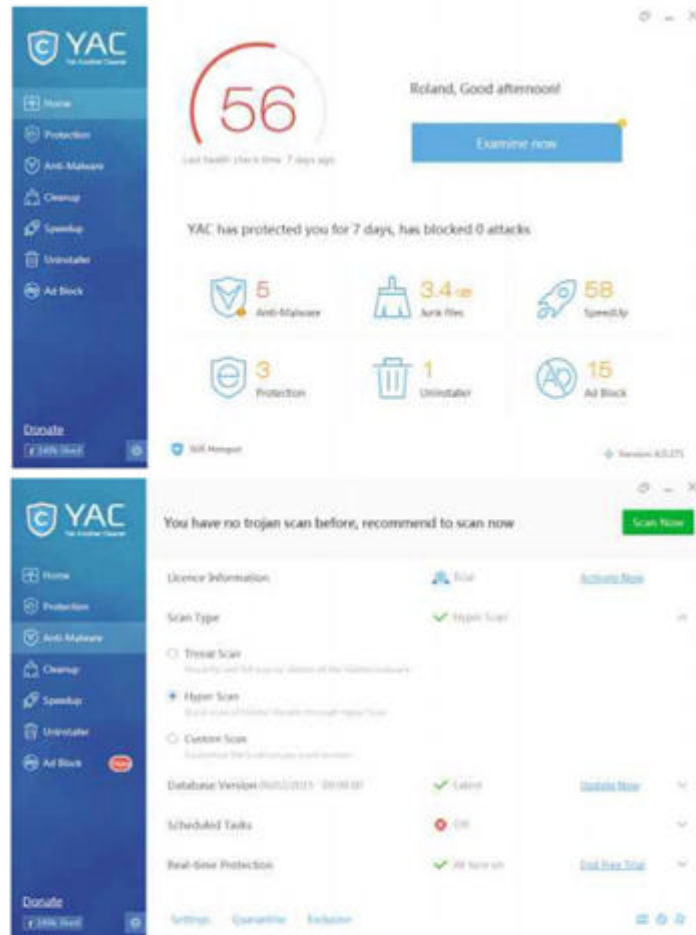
YAC
Yet Another Cleaner

Home
Protection
Anti-Malware
Cleanup
Speedup
Uninstaller
Ad Block

56
Last health check time: 7 days ago

Roland, Good afternoon!

Examine now

YAC has protected you for 7 days, has blocked 0 attacks

5 Anti-Malware
3.4 GB Junk files
58 SpeedUp
3 Protection
1 Uninstaller
15 Ad Block

Donate
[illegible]

Wifi Hotspot
Version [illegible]

YAC
Yet Another Cleaner

Home
Protection
Anti-Malware
Cleanup
Speedup
Uninstaller
Ad Block New

You have no trojan scan before, recommend to scan now
Scan Now

Licence Information
Trial
Activate Now

Scan Type
Hyper Scan

Threat Scan
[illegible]

Hyper Scan
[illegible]

Custom Scan
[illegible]

Database Version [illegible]
Latest
Update Now

Scheduled Tasks
Off

Real-time Protection
All turn on
End Free Trial

Donate
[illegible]

Settings Quarantine Exclusion